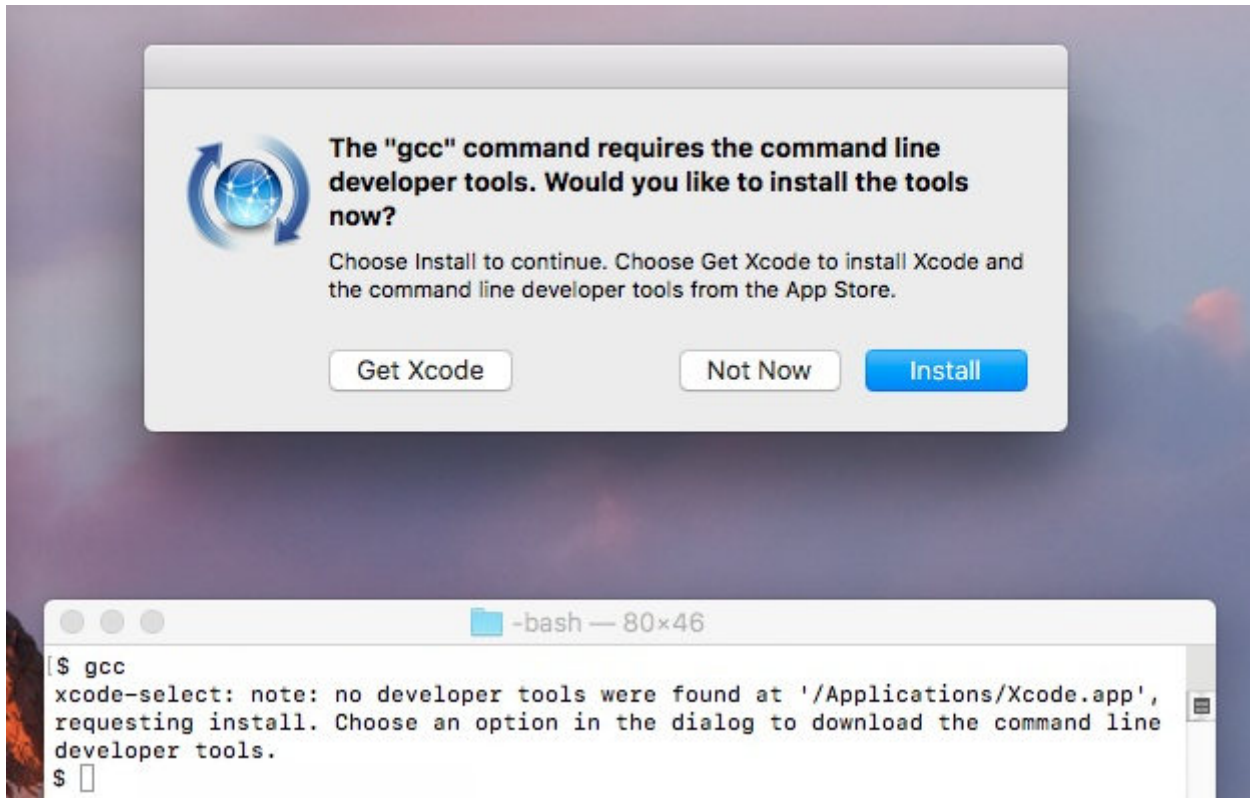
The "gcc" command requires the command line developer tools. Would you like to install the tools now?

Choose Install to continue. Choose Get Xcode to install Xcode and the command line developer tools from the App Store.

Get Xcode

Not Now

Install

-bash — 80×46

$ gcc
xcode-select: note: no developer tools were found at '/Applications/Xcode.app', requesting install. Choose an option in the dialog to download the command line developer tools.
$